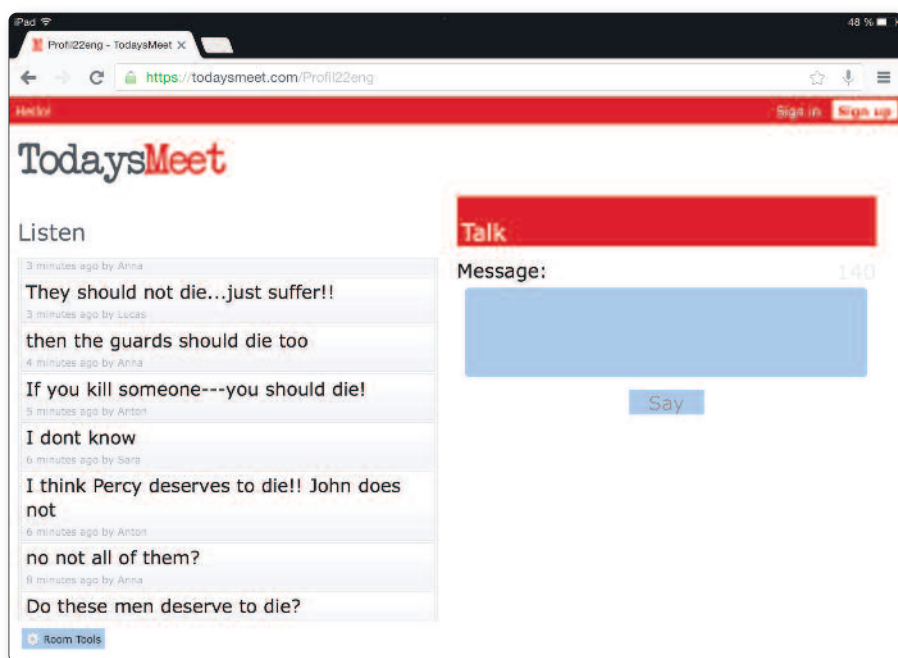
iPad
48 %
Profil22eng - TodaysMeet ×
https://todaysmeet.com/Profil22eng
Hello!
Sign in
Sign up

TodaysMeet

Listen

3 minutes ago by Anna
They should not die...just suffer!!
3 minutes ago by Lucas
then the guards should die too
4 minutes ago by Anna
If you kill someone---you should die!
5 minutes ago by Anton
I dont know
6 minutes ago by Sara
I think Percy deserves to die!! John does not
6 minutes ago by Anton
no not all of them?
8 minutes ago by Anna
Do these men deserve to die?

Room Tools

Talk
Message:
140
Say